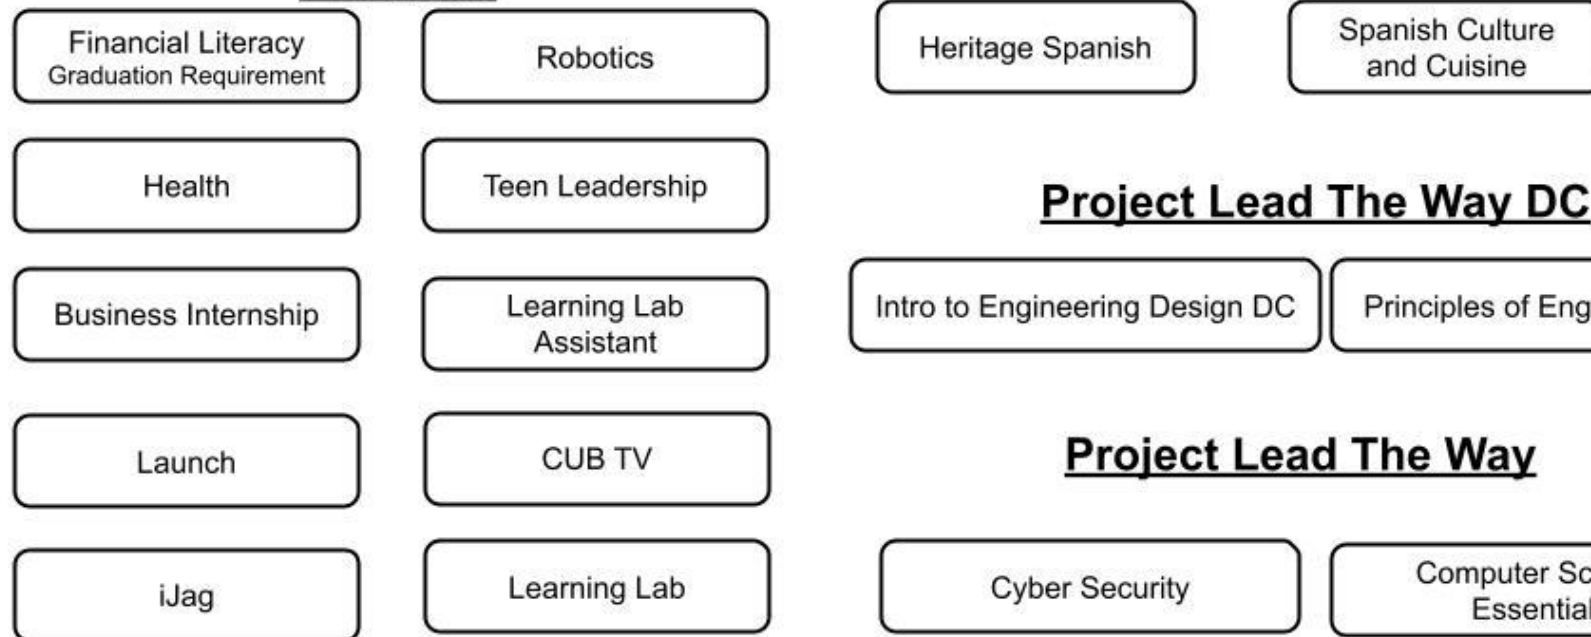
Financial Literacy
Graduation Requirement

Robotics

Health

Teen Leadership

Business Internship

Learning Lab Assistant

Launch

CUB TV

iJag

Learning Lab

Heritage Spanish

Spanish Culture and Cuisine

**Project Lead The Way DC**

Intro to Engineering Design DC

Principles of Eng

**Project Lead The Way**

Cyber Security

Computer Sc Essential